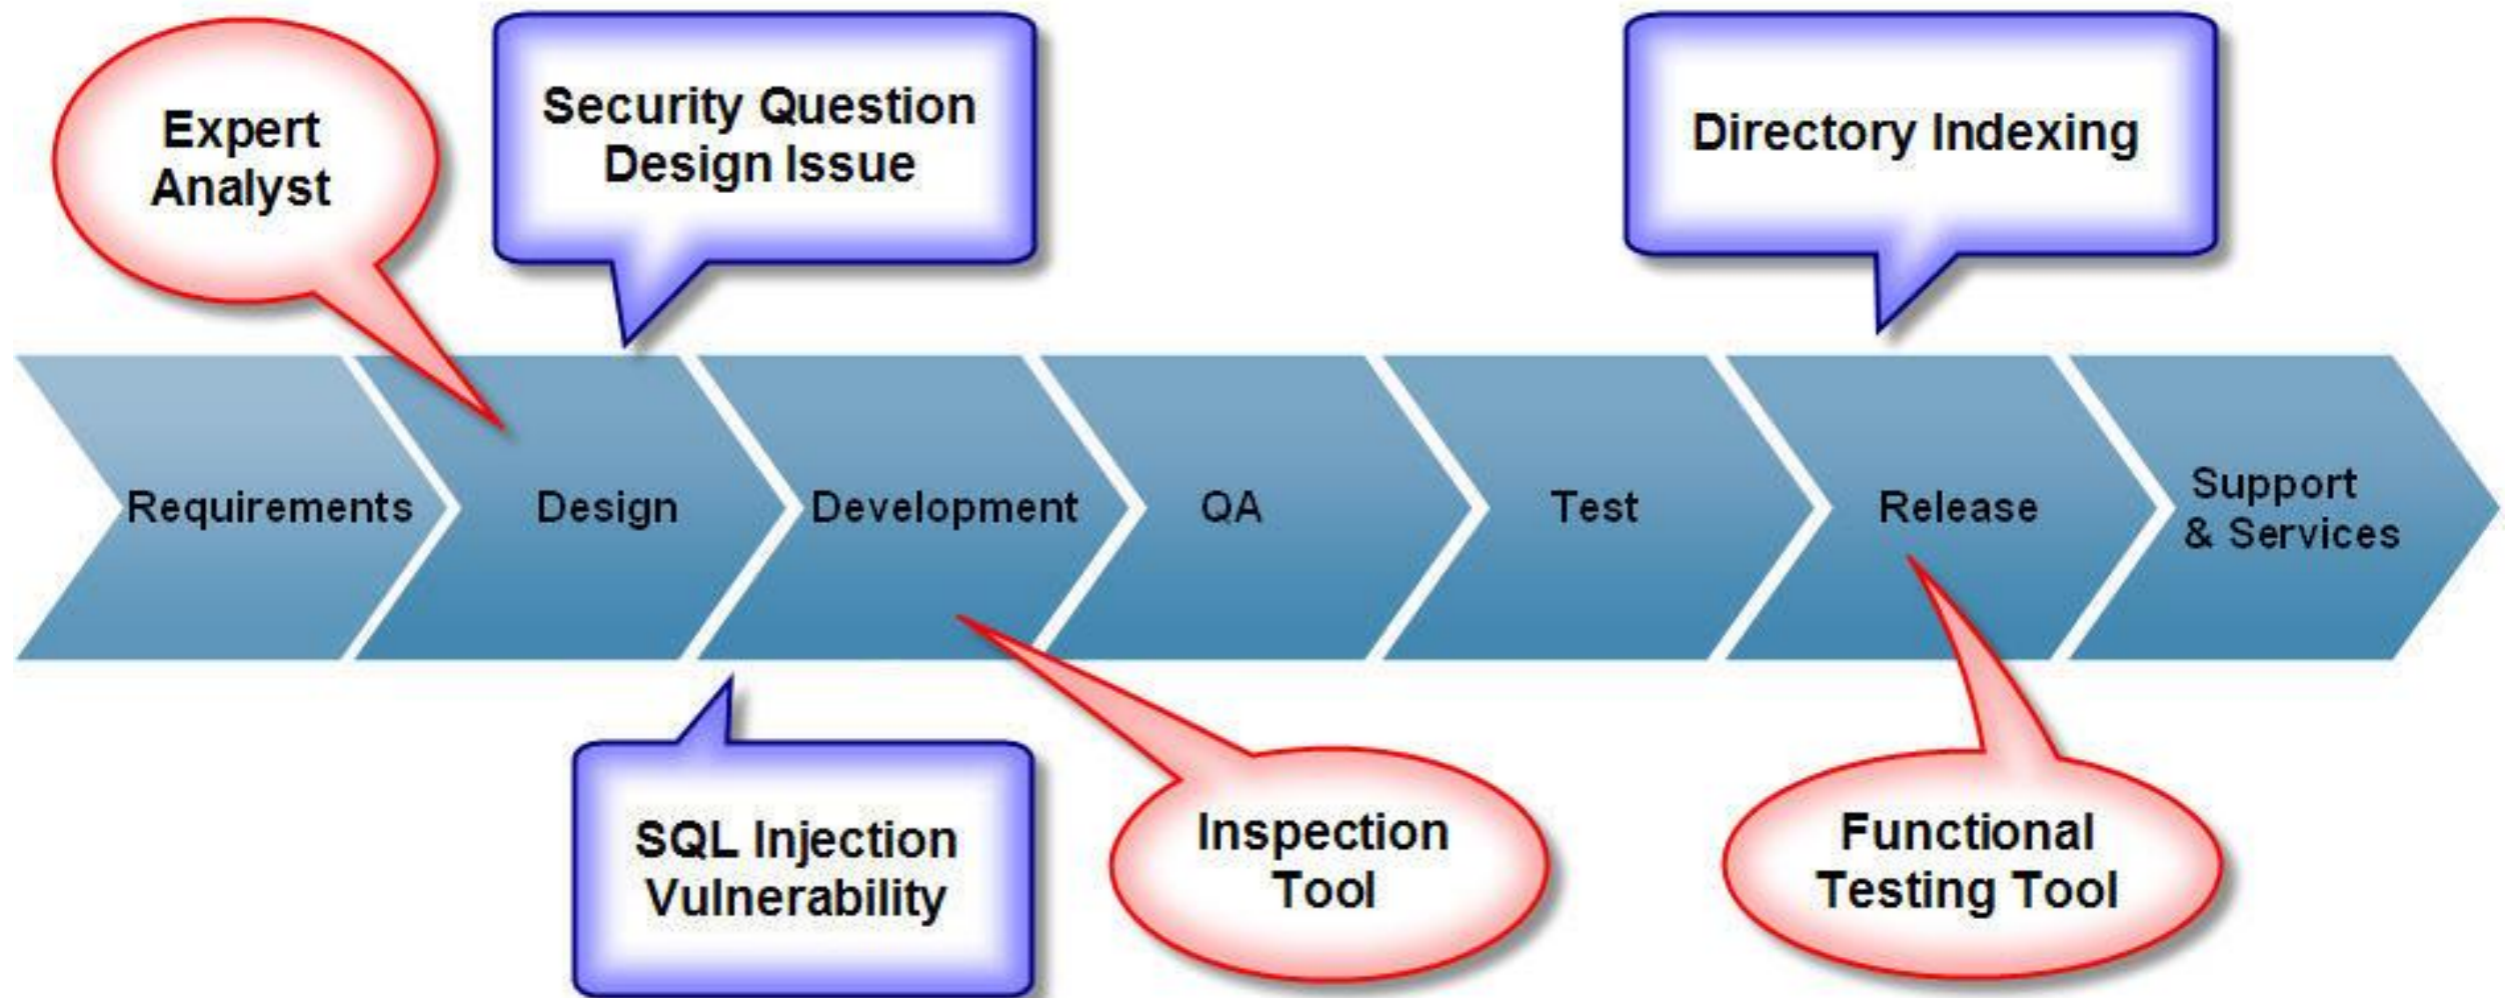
Expert Analyst

Security Question Design Issue

Directory Indexing

Requirements

Design

Development

QA

Test

Release

Support & Services

SQL Injection Vulnerability

Inspection Tool

Functional Testing Tool